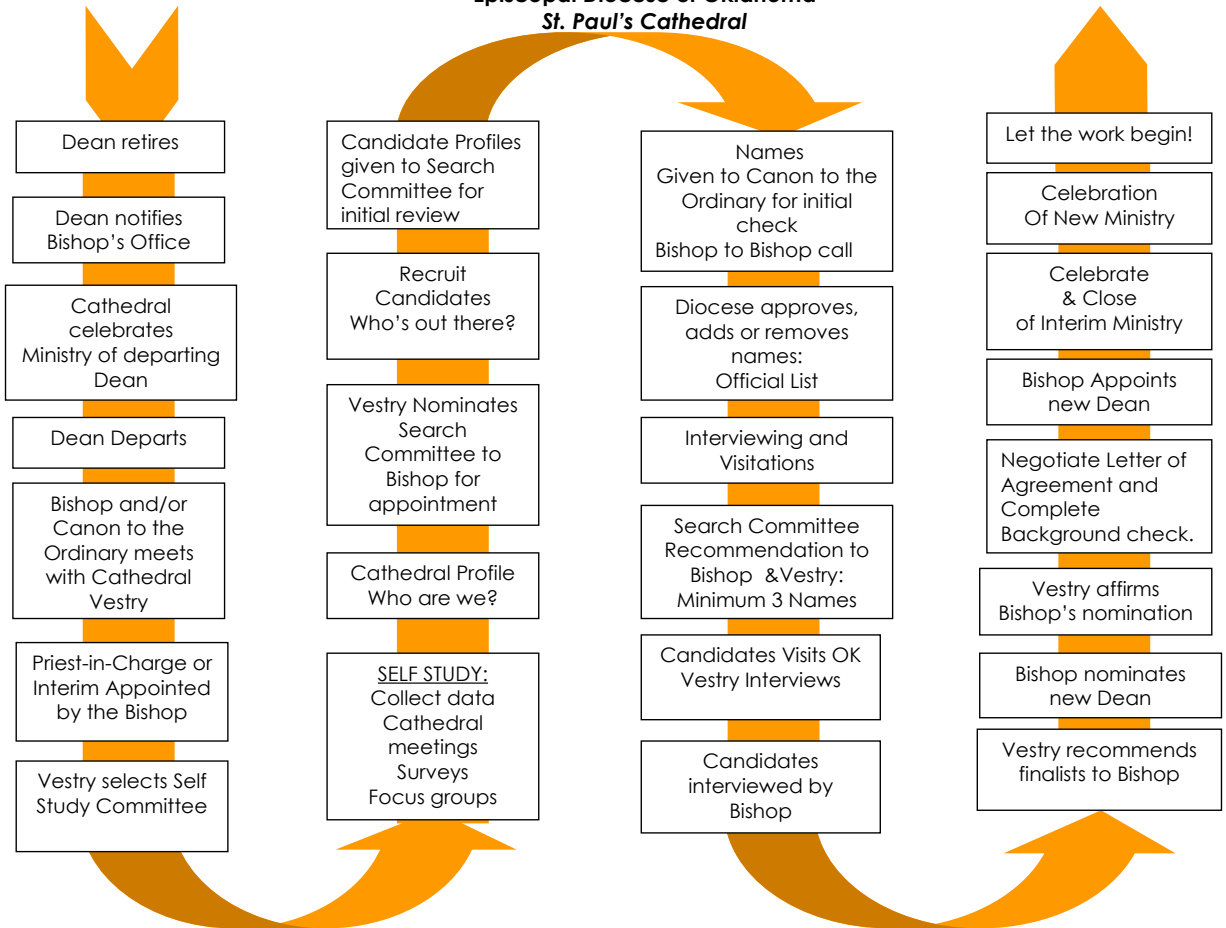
Episcopal Diocese of Oklahoma
St. Paul's Cathedral

Dean retires

Dean notifies Bishop's Office

Cathedral celebrates Ministry of departing Dean

Dean Departs

Bishop and/or Canon to the Ordinary meets with Cathedral Vestry

Priest-in-Charge or Interim Appointed by the Bishop

Vestry selects Self Study Committee

SELF STUDY:
Collect data
Cathedral meetings
Surveys
Focus groups

Cathedral Profile
Who are we?

Vestry Nominates Search Committee to Bishop for appointment

Recruit Candidates
Who's out there?

Candidate Profiles given to Search Committee for initial review

Names
Given to Canon to the Ordinary for initial check
Bishop to Bishop call

Diocese approves, adds or removes names:
Official List

Interviewing and Visitations

Search Committee Recommendation to Bishop &Vestry:
Minimum 3 Names

Candidates Visits OK
Vestry Interviews

Candidates interviewed by Bishop

Vestry recommends finalists to Bishop

Bishop nominates new Dean

Vestry affirms Bishop's nomination

Negotiate Letter of Agreement and Complete Background check.

Bishop Appoints new Dean

Celebrate & Close of Interim Ministry

Celebration Of New Ministry

Let the work begin!